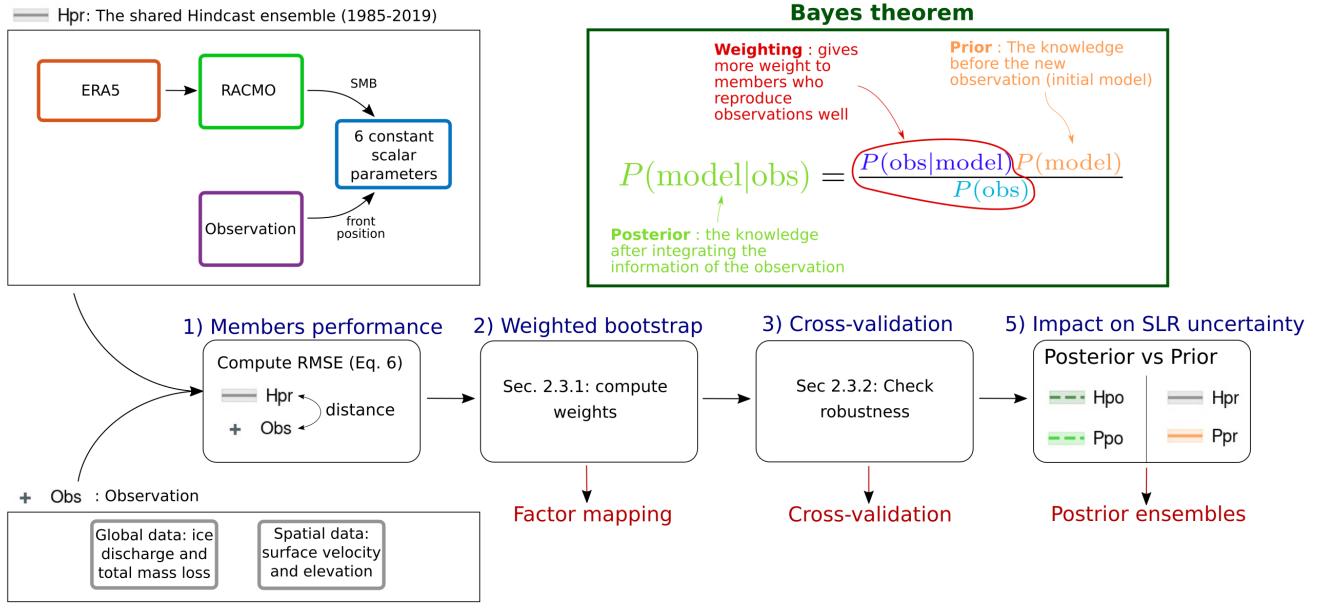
Hpr: The shared Hindcast ensemble (1985-2019)

ERA5

RACMO

SMB

6 constant scalar parameters

Observation

front position

Bayes theorem

Weighting : gives more weight to members who reproduce observations well

Prior : The knowledge before the new observation (initial model)

$P(\text{model}|\text{obs}) = \frac{P(\text{obs}|\text{model})P(\text{model})}{P(\text{obs})}$

Posterior : the knowledge after integrating the information of the observation

1) Members performance

Compute RMSE (Eq. 6)

Hpr

distance

Obs

2) Weighted bootstrap

Sec. 2.3.1: compute weights

3) Cross-validation

Sec 2.3.2: Check robustness

5) Impact on SLR uncertainty

Posterior vs Prior

Hpo

Hpr

Ppo

Ppr

Obs : Observation

Global data: ice discharge and total mass loss

Spatial data: surface velocity and elevation

Factor mapping

Cross-validation

Postrior ensembles